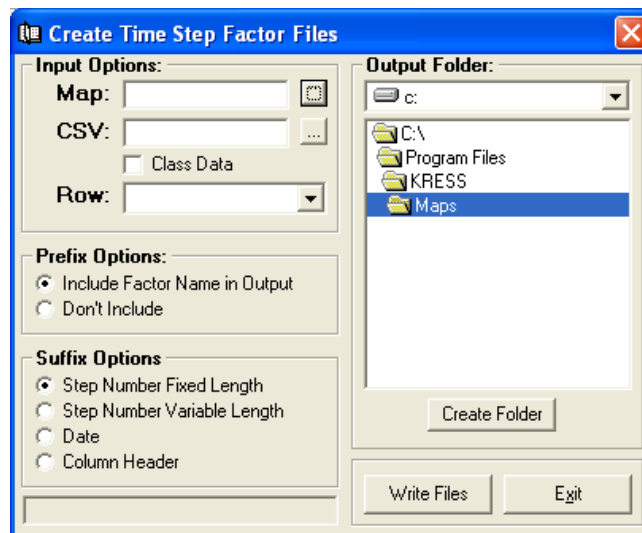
Create Time Step Factor Files

Input Options:
Map:
CSV:
...
Class Data
Row:

Prefix Options:
Include Factor Name in Output
Don't Include

Suffix Options
Step Number Fixed Length
Step Number Variable Length
Date
Column Header

Output Folder:
c:
C:\
Program Files
KRESS
Maps

Create Folder

Write Files
Exit